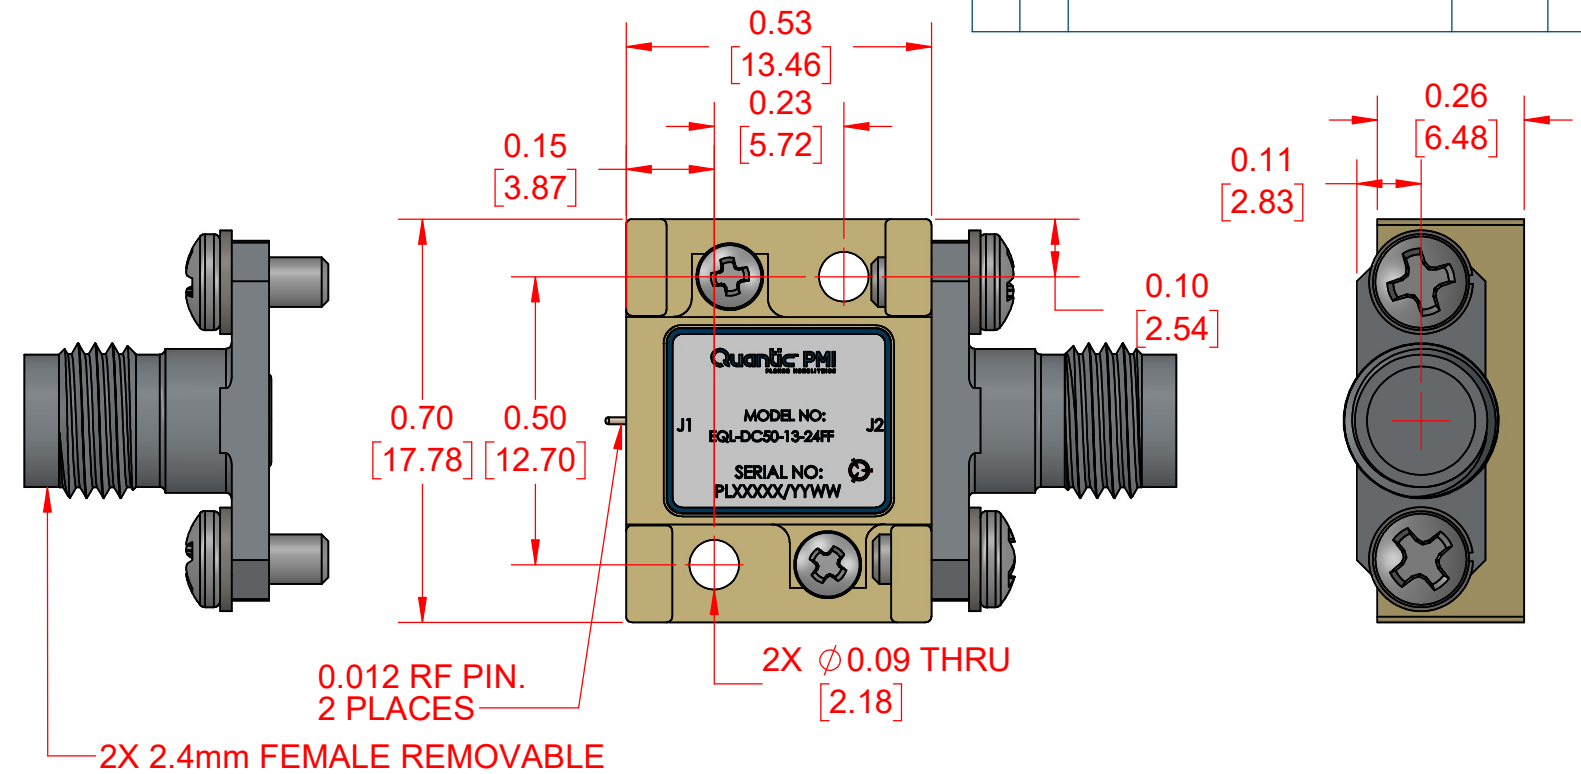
0.53
[13.46]
0.23
[5.72]
0.15
[3.87]
0.26
[6.48]
0.11
[2.83]
0.10
[2.54]
Quantic PMI
MODEL NO:
EQL-DC50-13-24FF
J1
J2
SERIAL NO:
PLXXXXX/YYWW
0.70
[17.78]
0.50
[12.70]
2X $\phi$0.09 THRU
[2.18]
0.012 RF PIN.
2 PLACES
2X 2.4mm FEMALE REMOVABLE